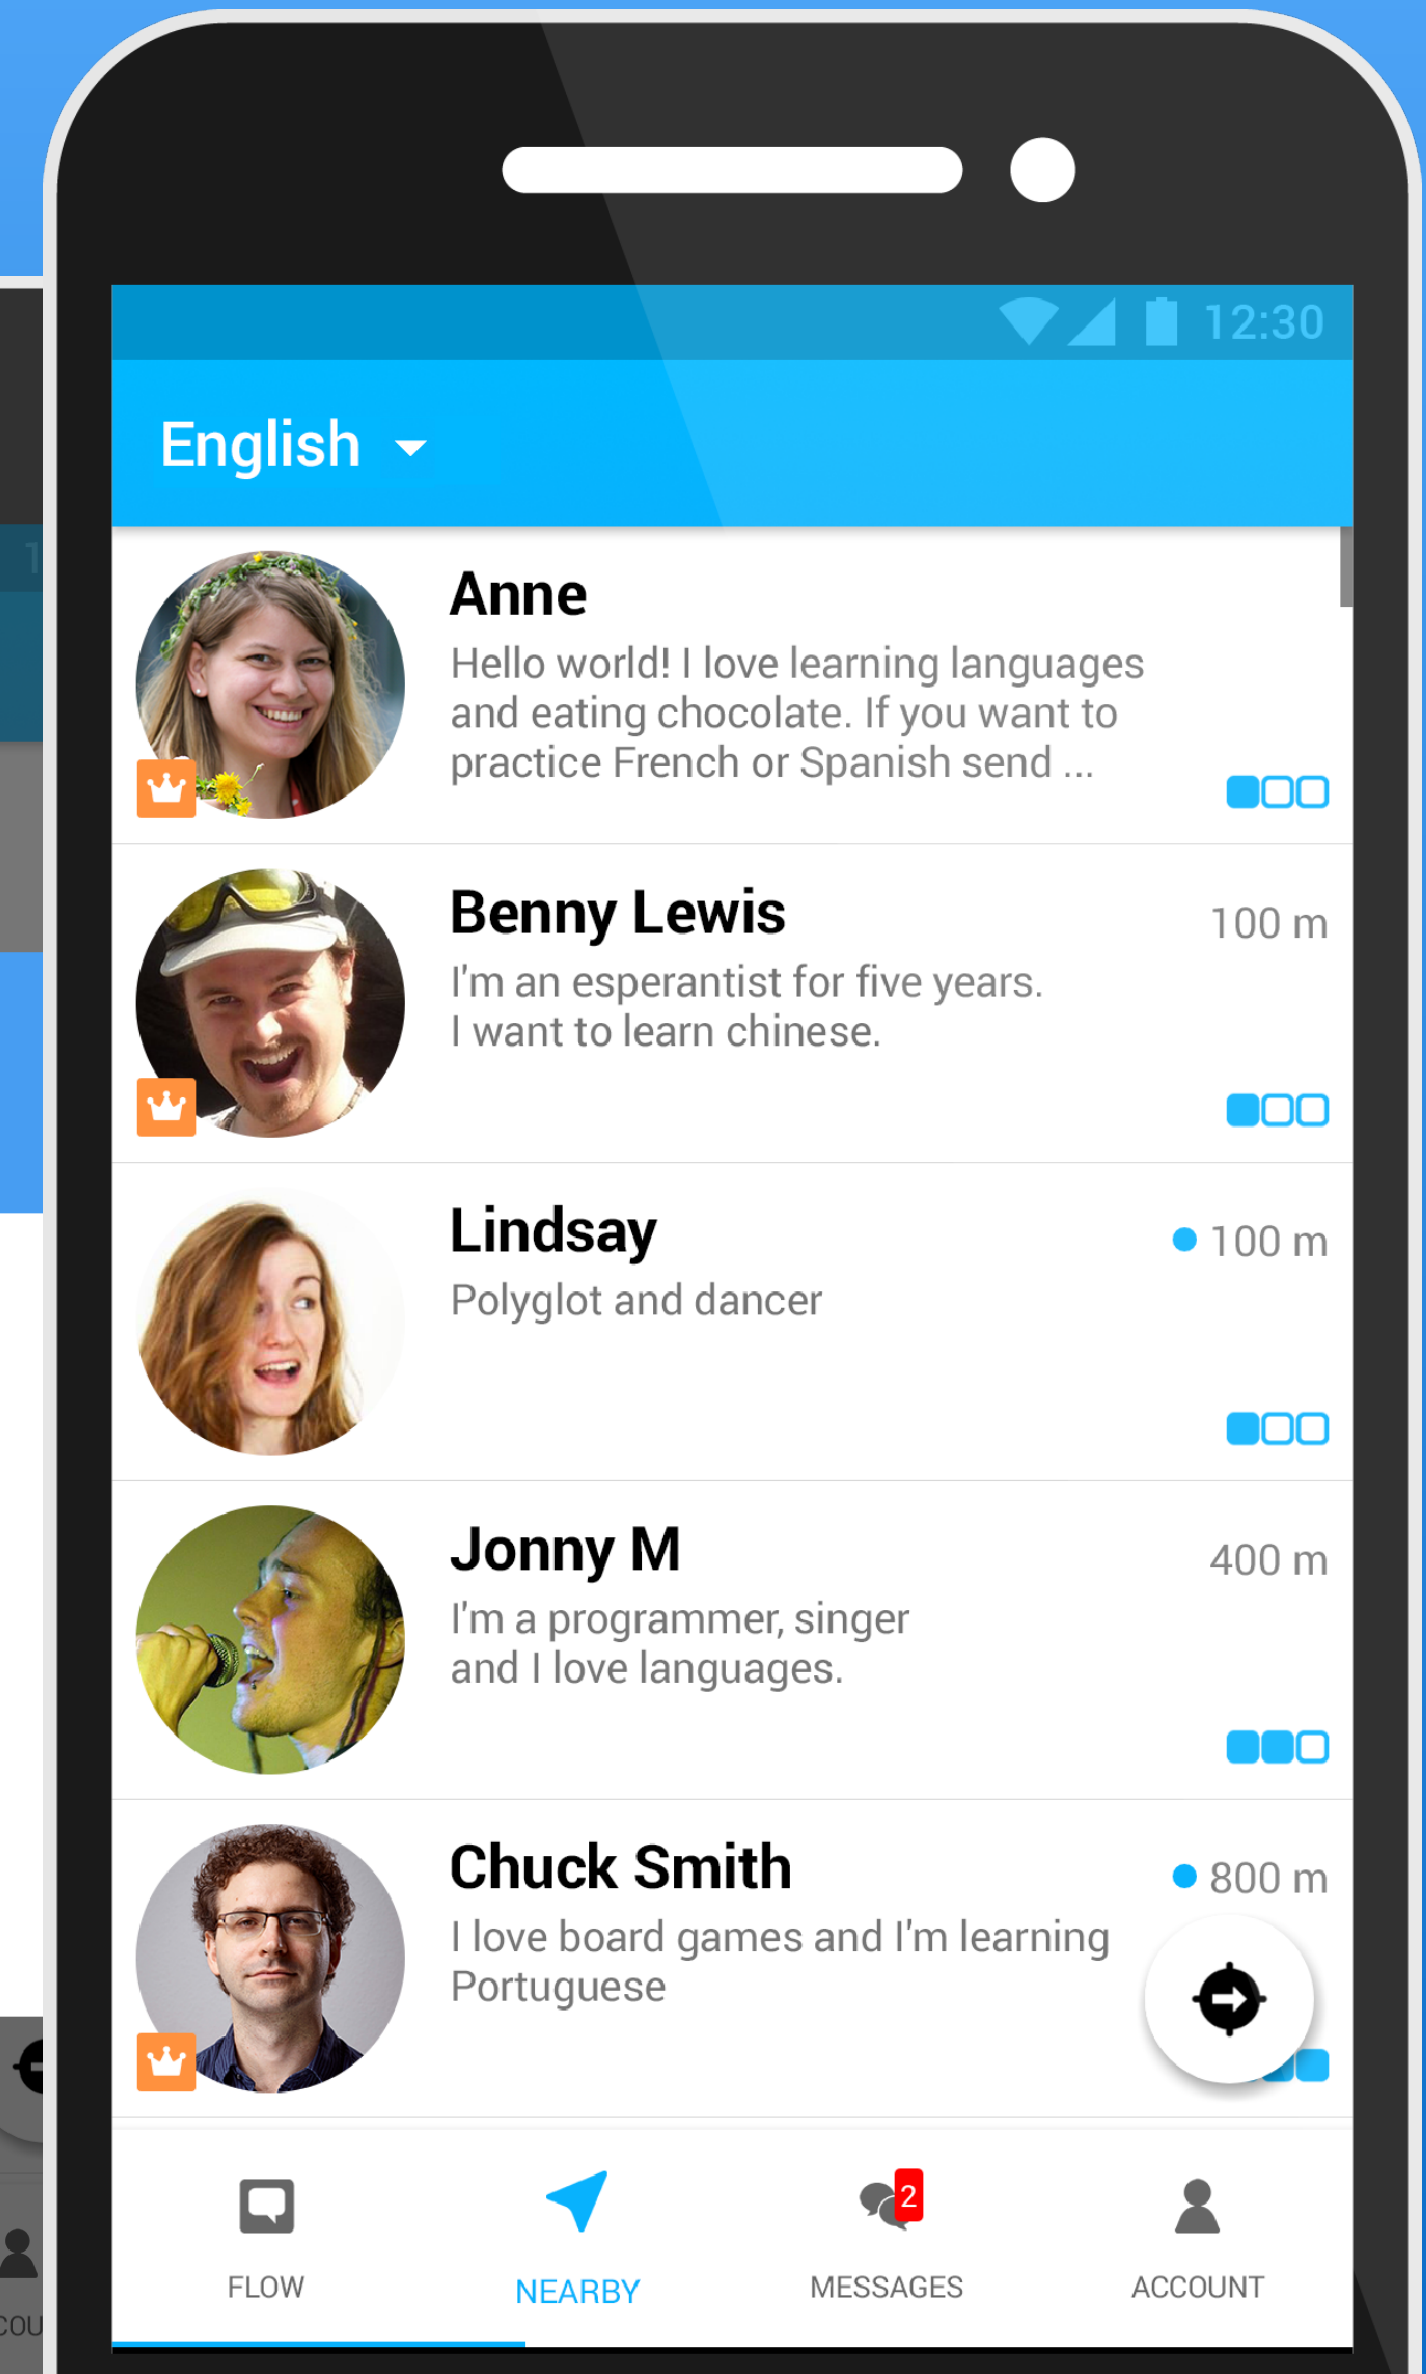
12:30

English

Anne
Hello world! I love learning languages and eating chocolate. If you want to practice French or Spanish send ...

Benny Lewis
100 m
I'm an esperantist for five years. I want to learn chinese.

Lindsay
100 m
Polyglot and dancer

Jonny M
400 m
I'm a programmer, singer and I love languages.

Chuck Smith
800 m
I love board games and I'm learning Portuguese

FLOW
NEARBY
2
MESSAGES
ACCOUNT

COU